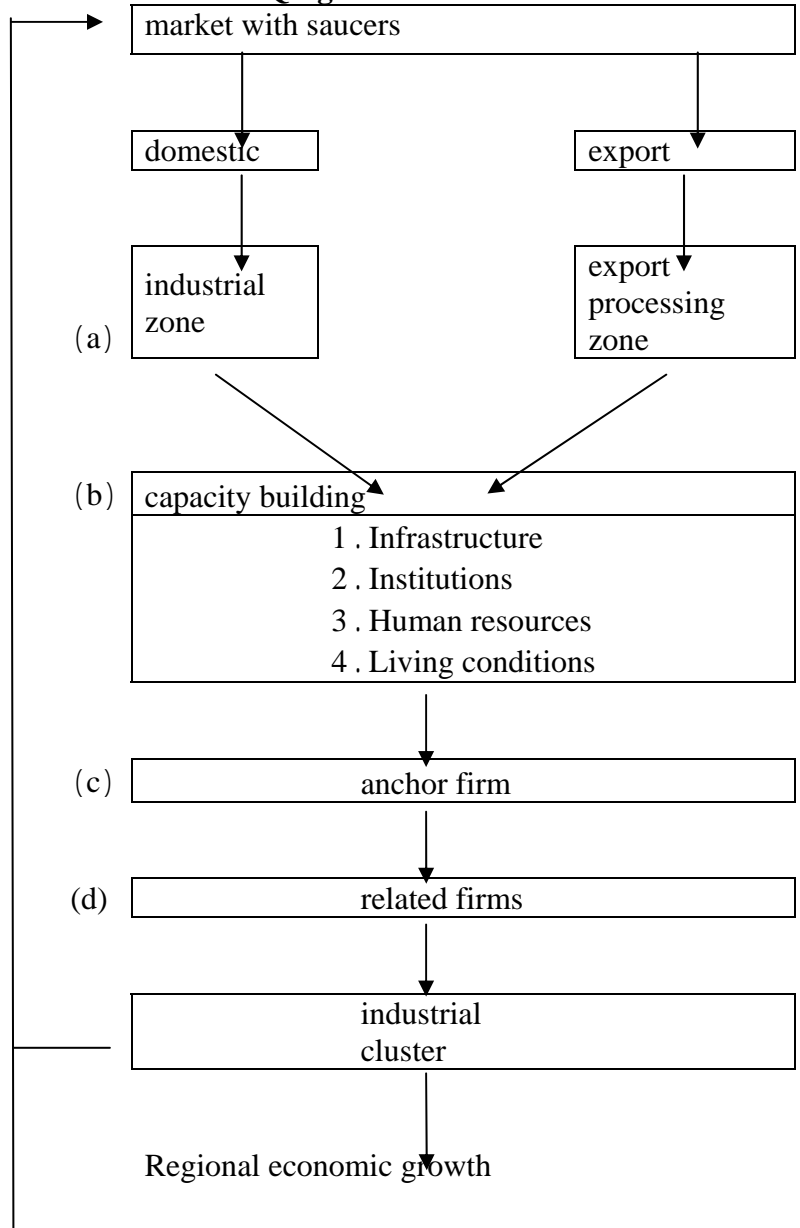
market with saucers

domestic

export

industrial zone

(a)

export processing zone

(b)

capacity building

1 . Infrastructure

2 . Institutions

3 . Human resources

4 . Living conditions

(c)

anchor firm

(d)

related firms

industrial cluster

Regional economic growth